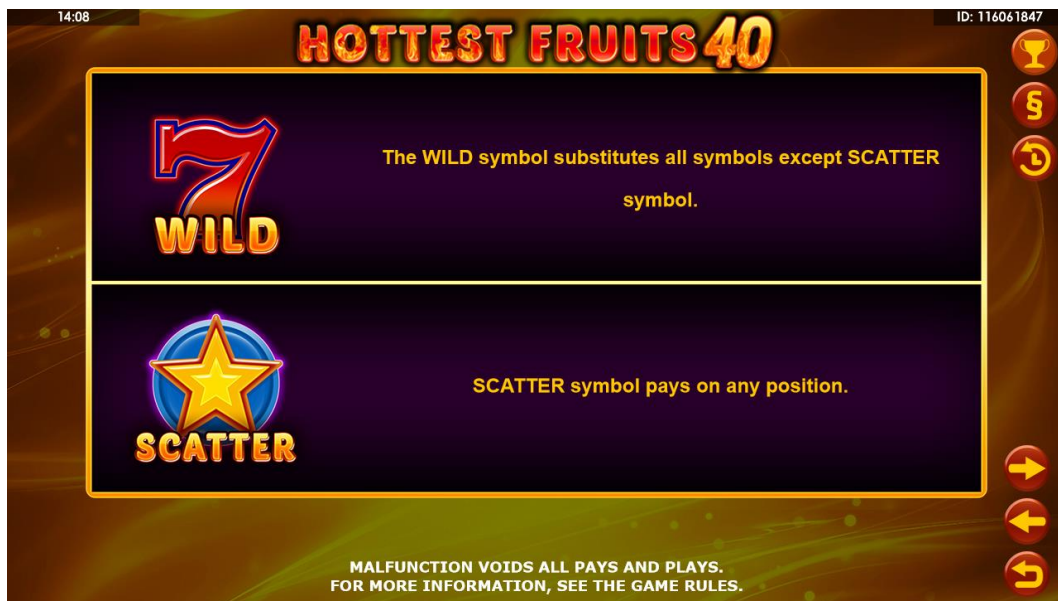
14:08

HOTTEST FRUITS 40

ID: 116061847

§

7
WILD

The WILD symbol substitutes all symbols except SCATTER symbol.

SCATTER

SCATTER symbol pays on any position.

MALFUNCTION VOIDS ALL PAYS AND PLAYS.
FOR MORE INFORMATION, SEE THE GAME RULES.